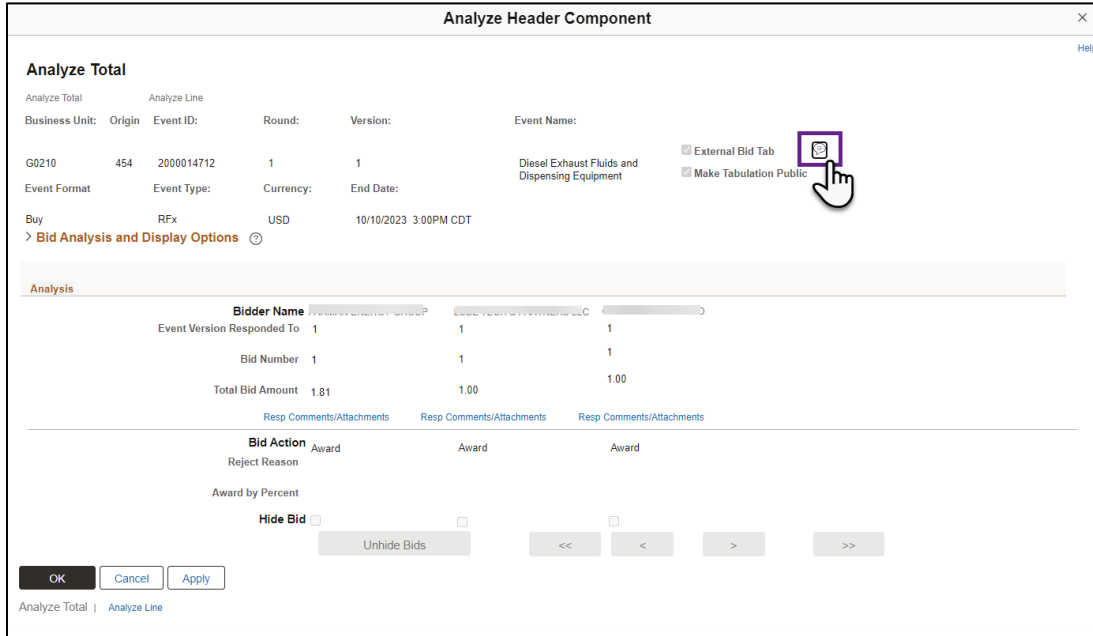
Analyze Header Component

×

Help

Analyze Total

Analyze Total Analyze Line

| Business Unit: | Origin | Event ID: | Round: | Version: | Event Name: |
|---|---|---|---|---|---|
| G0210 | 454 | 2000014712 | 1 | 1 | Diesel Exhaust Fluids and Dispensing Equipment |

External Bid Tab
Make Tabulation Public

| Event Format | Event Type: | Currency: | End Date: |
|---|---|---|---|
| Buy | RFx | USD | 10/10/2023 3:00PM CDT |

> Bid Analysis and Display Options

Analysis

| Bidder Name | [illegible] | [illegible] | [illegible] |
|---|---|---|---|
| Event Version Responded To | 1 | 1 | 1 |
| Bid Number | 1 | 1 | 1 |
| Total Bid Amount | 1.81 | 1.00 | 1.00 |
| | Resp Comments/Attachments | Resp Comments/Attachments | Resp Comments/Attachments |
| Bid Action | Award | Award | Award |
| Reject Reason | | | |
| Award by Percent | | | |
| Hide Bid | | | |

Unhide Bids << < > >>

OK Cancel Apply

Analyze Total | Analyze Line